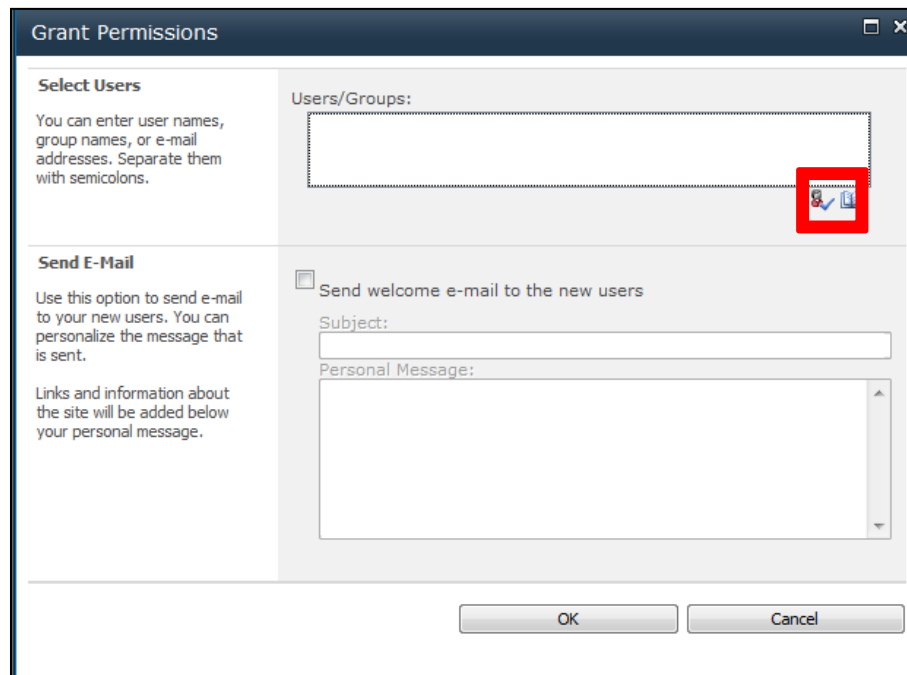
Grant Permissions

Select Users

You can enter user names, group names, or e-mail addresses. Separate them with semicolons.

Users/Groups:

Send E-Mail

Use this option to send e-mail to your new users. You can personalize the message that is sent.

Links and information about the site will be added below your personal message.

Send welcome e-mail to the new users

Subject:

Personal Message:

OK

Cancel